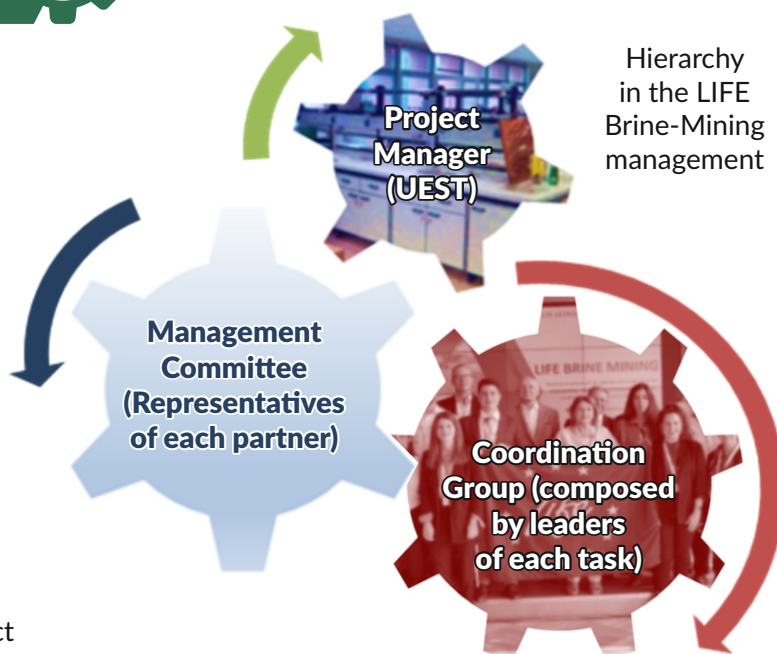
Project Manager (UEST)

Hierarchy in the LIFE Brine-Mining management

Management Committee (Representatives of each partner)

LIFE BRINE MINING

Coordination Group (composed by leaders of each task)

ct